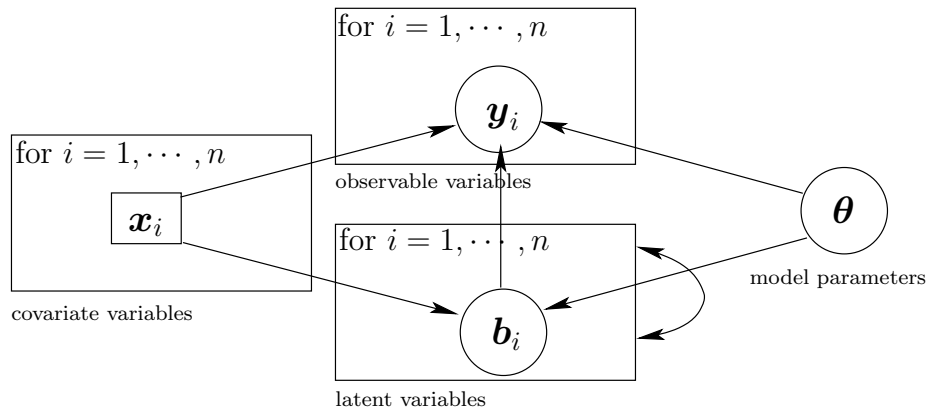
for $i = 1, \cdots, n$

$\boldsymbol{y}_i$

observable variables

for $i = 1, \cdots, n$

$\boldsymbol{x}_i$

covariate variables

$\boldsymbol{\theta}$

model parameters

for $i = 1, \cdots, n$

$\boldsymbol{b}_i$

latent variables